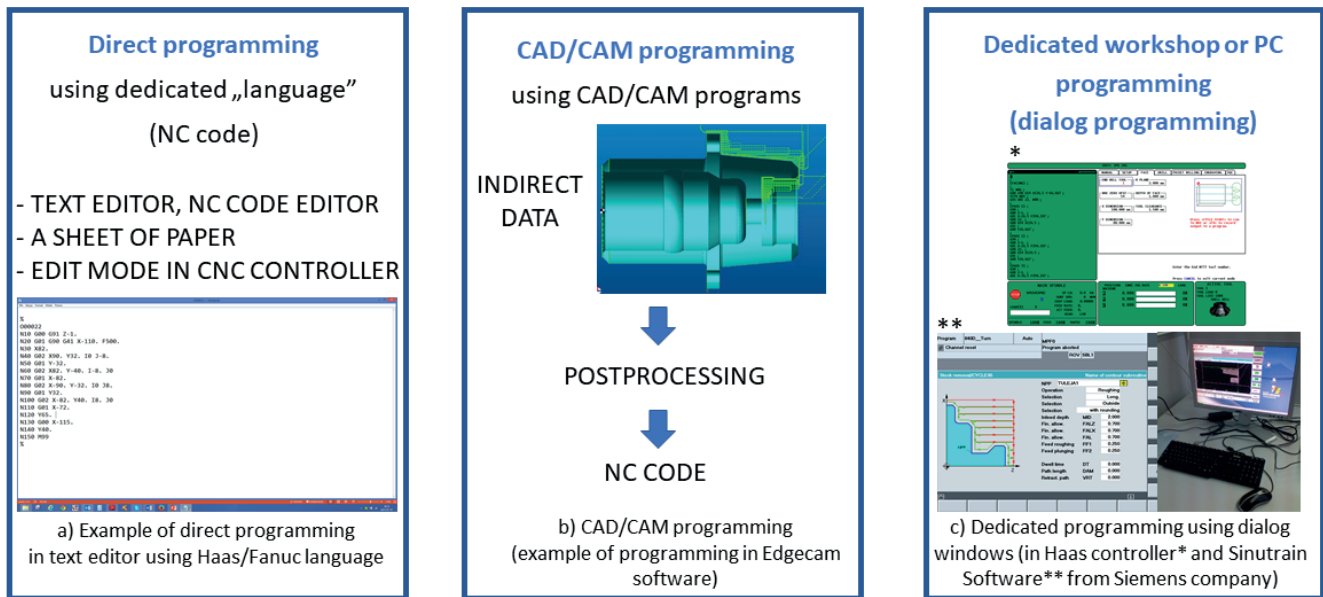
Direct programming

using dedicated „language"

(NC code)

- TEXT EDITOR, NC CODE EDITOR
- A SHEET OF PAPER
- EDIT MODE IN CNC CONTROLLER

%
O00022
N10 G00 G91 Z-1.
N20 G01 G90 G41 X-110. F500.
N30 X82.
N40 G02 X90. Y32. I0 J-8.
N50 G01 Y-32.
N60 G02 X82. Y-40. I-8. J0
N70 G01 X-82.
N80 G02 X-90. Y-32. I0 J8.
N90 G01 Y32.
N100 G02 X-82. Y40. I8. J0
N110 G01 X-72.
N120 Y65.
N130 G00 X-115.
N140 Y40.
N150 M09
%

a) Example of direct programming in text editor using Haas/Fanuc language

CAD/CAM programming

using CAD/CAM programs

INDIRECT DATA

POSTPROCESSING

NC CODE

b) CAD/CAM programming (example of programming in Edgecam software)

Dedicated workshop or PC programming (dialog programming)

*

**

c) Dedicated programming using dialog windows (in Haas controller* and Sinutrain Software** from Siemens company)